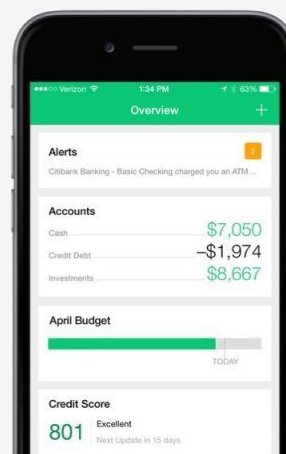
●●●○○ Verizon 1:34 PM 63%

Overview +

Alerts 2

Citibank Banking - Basic Checking charged you an ATM...

Accounts

Cash $7,050

Credit Debt –$1,974

Investments $8,667

April Budget

TODAY

Credit Score

801 Excellent

Next Update in 15 days